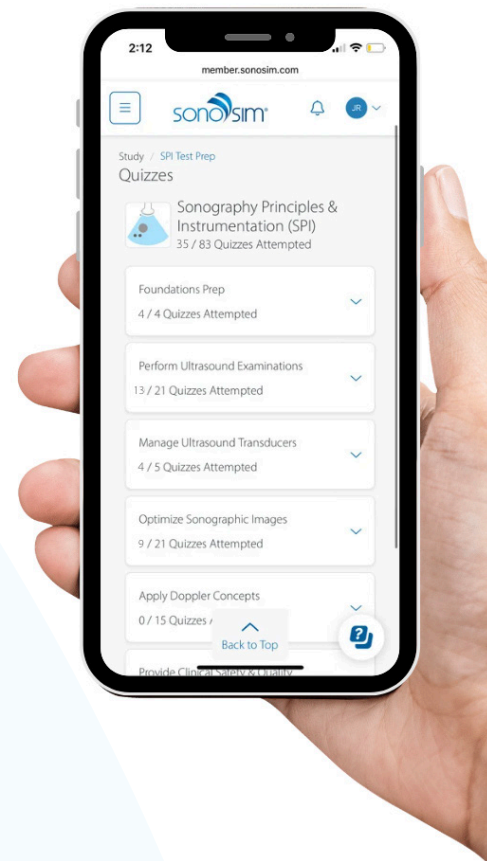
2:12

member.sonosim.com

sonosim

JR

Study / SPI Test Prep

Quizzes

Sonography Principles & Instrumentation (SPI)

35 / 83 Quizzes Attempted

Foundations Prep

4 / 4 Quizzes Attempted

Perform Ultrasound Examinations

13 / 21 Quizzes Attempted

Manage Ultrasound Transducers

4 / 5 Quizzes Attempted

Optimize Sonographic Images

9 / 21 Quizzes Attempted

Apply Doppler Concepts

0 / 15 Quizzes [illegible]

Back to Top

Provide Clinical Safety & Quality